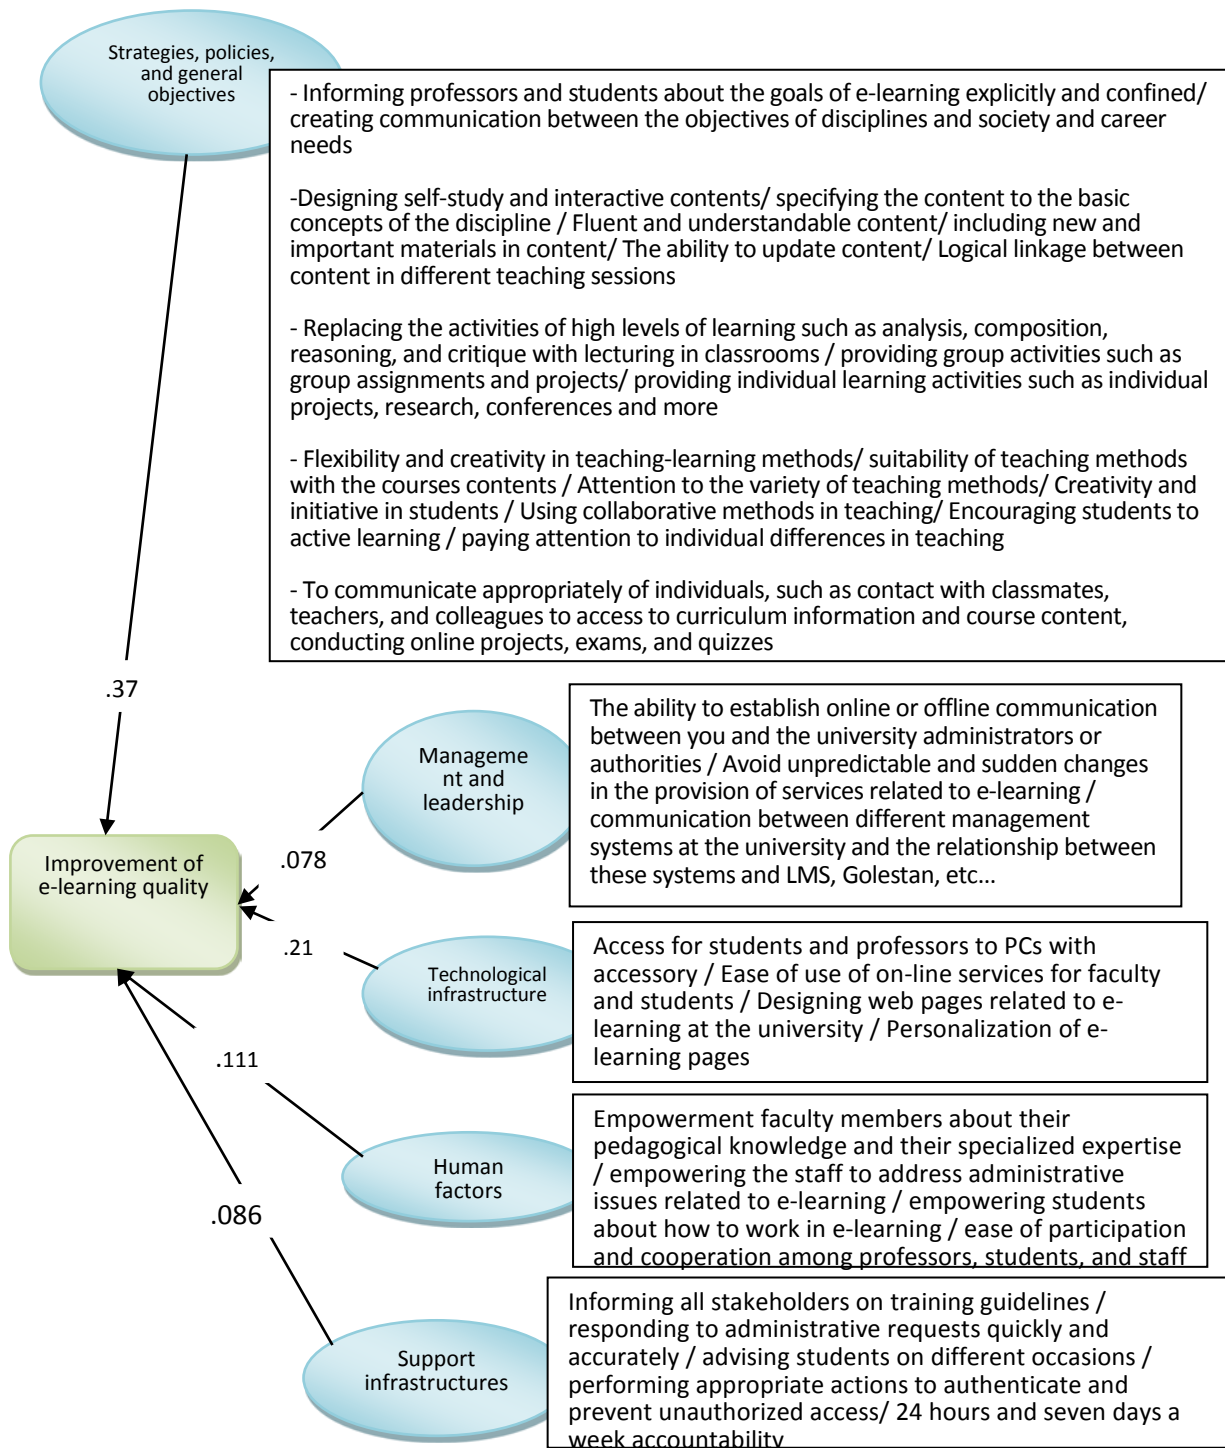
Strategies, policies, and general objectives

- Informing professors and students about the goals of e-learning explicitly and confined/ creating communication between the objectives of disciplines and society and career needs

-Designing self-study and interactive contents/ specifying the content to the basic concepts of the discipline / Fluent and understandable content/ including new and important materials in content/ The ability to update content/ Logical linkage between content in different teaching sessions

- Replacing the activities of high levels of learning such as analysis, composition, reasoning, and critique with lecturing in classrooms / providing group activities such as group assignments and projects/ providing individual learning activities such as individual projects, research, conferences and more

- Flexibility and creativity in teaching-learning methods/ suitability of teaching methods with the courses contents / Attention to the variety of teaching methods/ Creativity and initiative in students / Using collaborative methods in teaching/ Encouraging students to active learning / paying attention to individual differences in teaching

- To communicate appropriately of individuals, such as contact with classmates, teachers, and colleagues to access to curriculum information and course content, conducting online projects, exams, and quizzes

.37

Manageme nt and leadership

The ability to establish online or offline communication between you and the university administrators or authorities / Avoid unpredictable and sudden changes in the provision of services related to e-learning / communication between different management systems at the university and the relationship between these systems and LMS, Golestan, etc...

Improvement of e-learning quality

.078

.21

Technological infrastructure

Access for students and professors to PCs with accessory / Ease of use of on-line services for faculty and students / Designing web pages related to e-learning at the university / Personalization of e-learning pages

.111

Human factors

Empowerment faculty members about their pedagogical knowledge and their specialized expertise / empowering the staff to address administrative issues related to e-learning / empowering students about how to work in e-learning / ease of participation and cooperation among professors, students, and staff

.086

Support infrastructures

Informing all stakeholders on training guidelines / responding to administrative requests quickly and accurately / advising students on different occasions / performing appropriate actions to authenticate and prevent unauthorized access/ 24 hours and seven days a week accountability